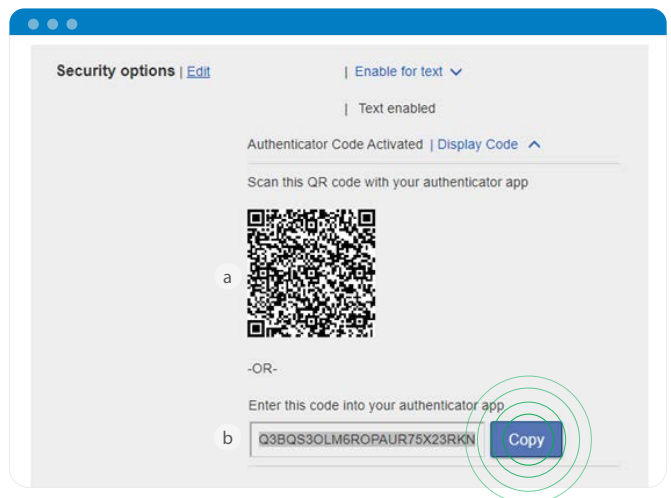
Security options | Edit

| Enable for text

| Text enabled

Authenticator Code Activated | Display Code

Scan this QR code with your authenticator app

a

-OR-

Enter this code into your authenticator app

b

Q3BQS3OLM6ROPAUR75X23RKN

Copy